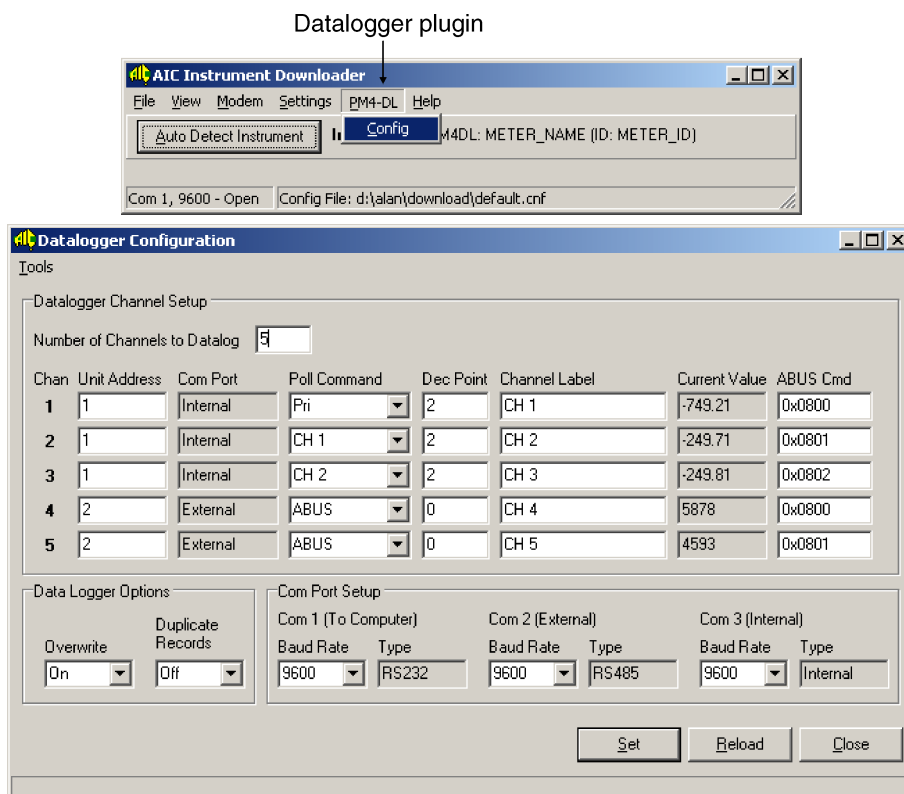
Datalogger plugin

AIC Instrument Downloader

File View Modem Settings PM4-DL Help

Auto Detect Instrument

Config

M4DL: METER_NAME (ID: METER_ID)

Com 1, 9600 - Open Config File: d:\alan\download\default.cnf

Datalogger Configuration

Tools

Datalogger Channel Setup

Number of Channels to Datalog 5

| Chan | Unit Address | Com Port | Poll Command | Dec Point | Channel Label | Current Value | ABUS Cmd |
|---|---|---|---|---|---|---|---|
| 1 | 1 | Internal | Pri | 2 | CH 1 | -749.21 | 0x0800 |
| 2 | 1 | Internal | CH 1 | 2 | CH 2 | -249.71 | 0x0801 |
| 3 | 1 | Internal | CH 2 | 2 | CH 3 | -249.81 | 0x0802 |
| 4 | 2 | External | ABUS | 0 | CH 4 | 5878 | 0x0800 |
| 5 | 2 | External | ABUS | 0 | CH 5 | 4593 | 0x0801 |

Data Logger Options

Overwrite On

Duplicate Records Off

Com Port Setup

Com 1 (To Computer)
Baud Rate 9600 Type RS232

Com 2 (External)
Baud Rate 9600 Type RS485

Com 3 (Internal)
Baud Rate 9600 Type Internal

Set Reload Close